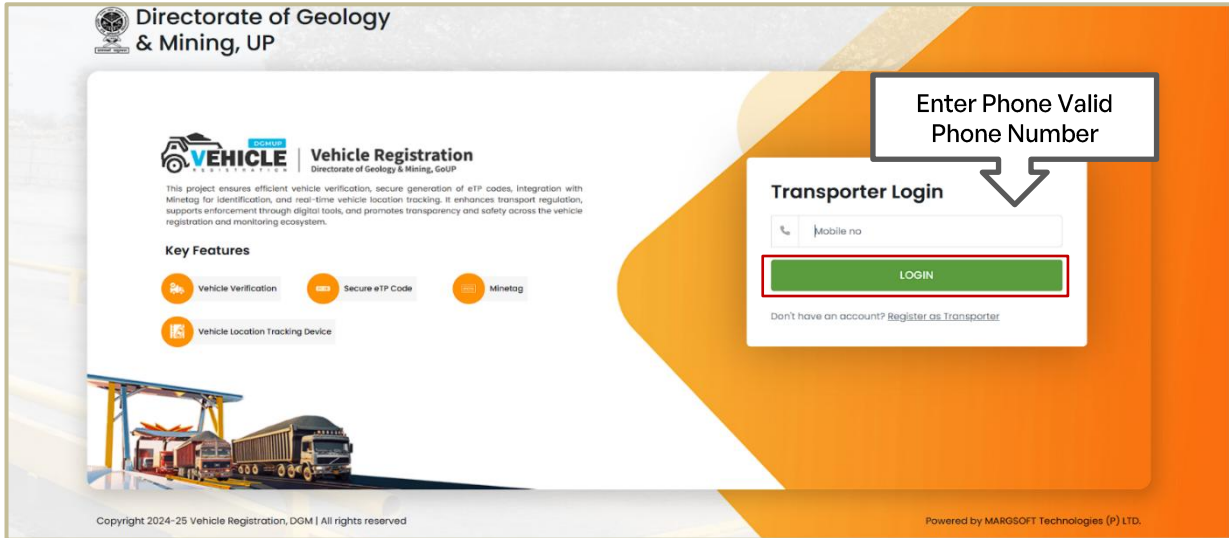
Directorate of Geology & Mining, UP

DGMUP VEHICLE REGISTRATION

Vehicle Registration
Directorate of Geology & Mining, GoUP

This project ensures efficient vehicle verification, secure generation of eTP codes, integration with Minetag for identification, and real-time vehicle location tracking. It enhances transport regulation, supports enforcement through digital tools, and promotes transparency and safety across the vehicle registration and monitoring ecosystem.

Key Features

Vehicle Verification

Secure eTP Code

Minetag

Vehicle Location Tracking Device

Enter Phone Valid Phone Number

Transporter Login

Mobile no

LOGIN

Don't have an account? Register as Transporter

Copyright 2024-25 Vehicle Registration, DGM | All rights reserved

Powered by MARGSOFT Technologies (P) LTD.